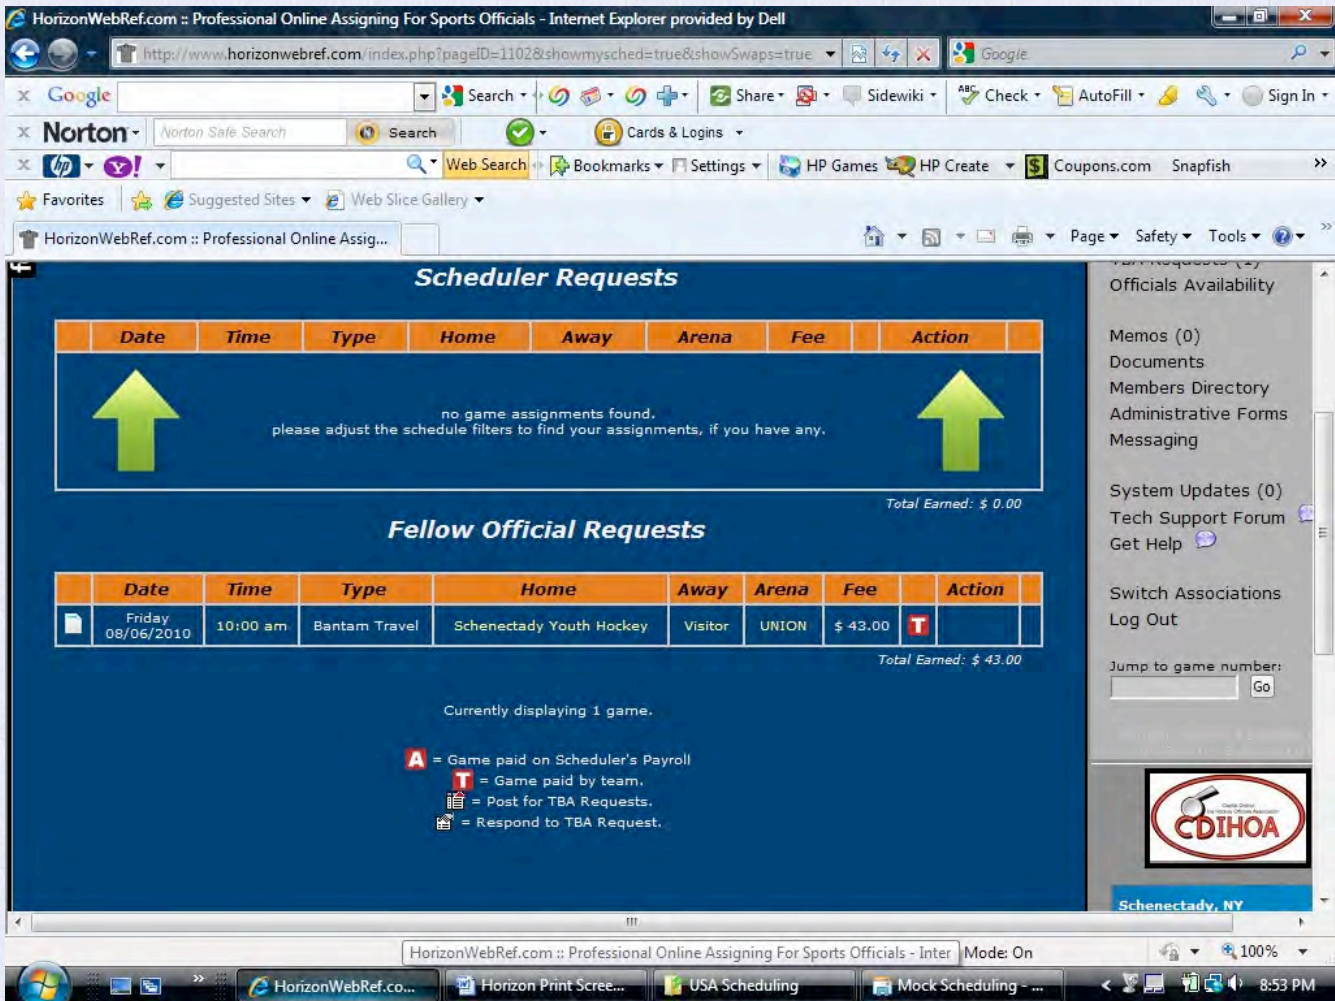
HorizonWebRef.com :: Professional Online Assigning For Sports Officials - Internet Explorer provided by Dell

http://www.horizonwebref.com/index.php?pageID=1102&showmysched=true&showSwaps=true

Google

Google Search Share Sidewiki Check AutoFill Sign In

Norton Norton Safe Search Search Cards & Logins

Web Search Bookmarks Settings HP Games HP Create Coupons.com Snapfish

Favorites Suggested Sites Web Slice Gallery

HorizonWebRef.com :: Professional Online Assig...

Page Safety Tools

Scheduler Requests

| Date | Time | Type | Home | Away | Arena | Fee | Action |
|---|---|---|---|---|---|---|---|
| no game assignments found. please adjust the schedule filters to find your assignments, if you have any. | | | | | | | |

Total Earned: $ 0.00

Fellow Official Requests

| | Date | Time | Type | Home | Away | Arena | Fee | | Action |
|---|---|---|---|---|---|---|---|---|---|
| | Friday 08/06/2010 | 10:00 am | Bantam Travel | Schenectady Youth Hockey | Visitor | UNION | $ 43.00 | T | |

Total Earned: $ 43.00

Currently displaying 1 game.

A = Game paid on Scheduler's Payroll
T = Game paid by team.
= Post for TBA Requests.
= Respond to TBA Request.

Officials Availability

Memos (0)
Documents
Members Directory
Administrative Forms
Messaging

System Updates (0)
Tech Support Forum
Get Help

Switch Associations
Log Out

Jump to game number:
Go

CDIHOA

Schenectady, NY

HorizonWebRef.com :: Professional Online Assigning For Sports Officials - Inter Mode: On 100%

HorizonWebRef.co... Horizon Print Scree... USA Scheduling Mock Scheduling - ... 8:53 PM